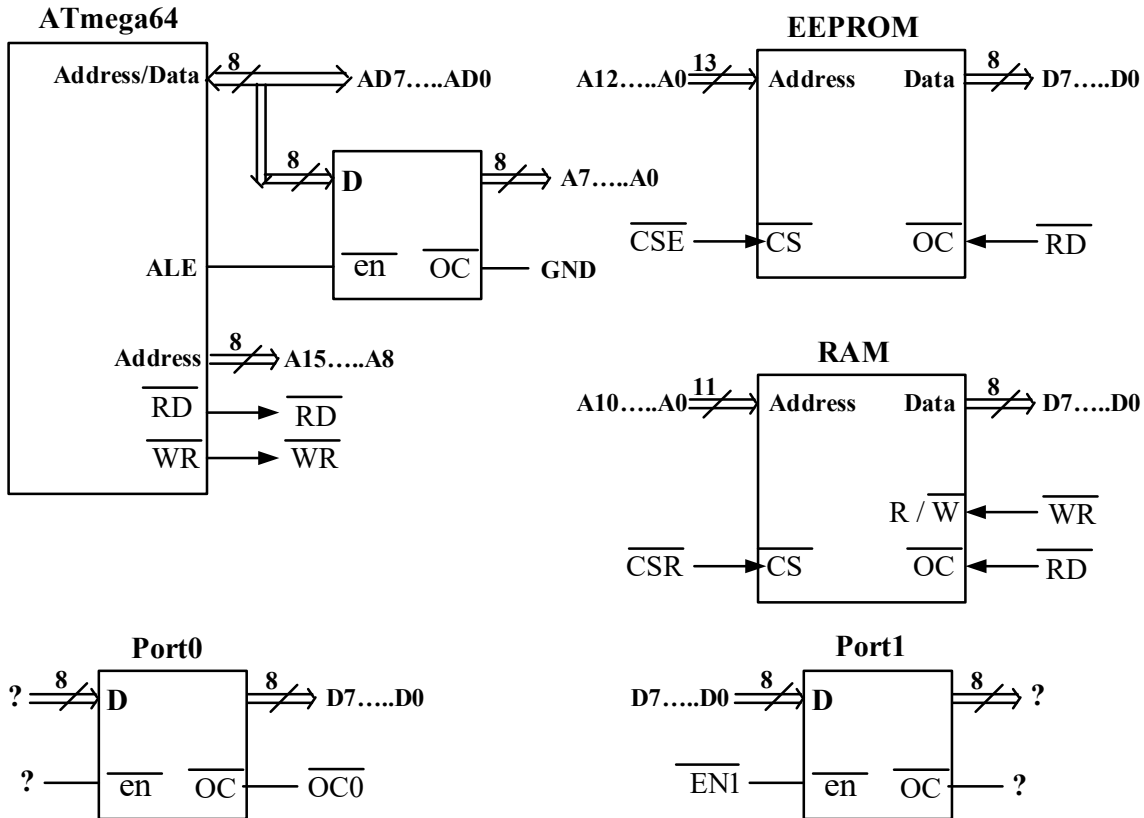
ATmega64

Address/Data 8 AD7…..AD0

8 D 8 A7…..A0

ALE $\overline{en}$ $\overline{OC}$ GND

Address 8 A15…..A8

$\overline{RD}$ $\overline{RD}$

$\overline{WR}$ $\overline{WR}$

EEPROM

A12…..A0 13 Address Data 8 D7…..D0

$\overline{CSE}$ $\overline{CS}$ $\overline{OC}$ $\overline{RD}$

RAM

A10…..A0 11 Address Data 8 D7…..D0

R / $\overline{W}$ $\overline{WR}$

$\overline{CSR}$ $\overline{CS}$ $\overline{OC}$ $\overline{RD}$

Port0

? 8 D 8 D7…..D0

? $\overline{en}$ $\overline{OC}$ $\overline{OC0}$

Port1

D7…..D0 8 D 8 ?

$\overline{EN1}$ $\overline{en}$ $\overline{OC}$ ?